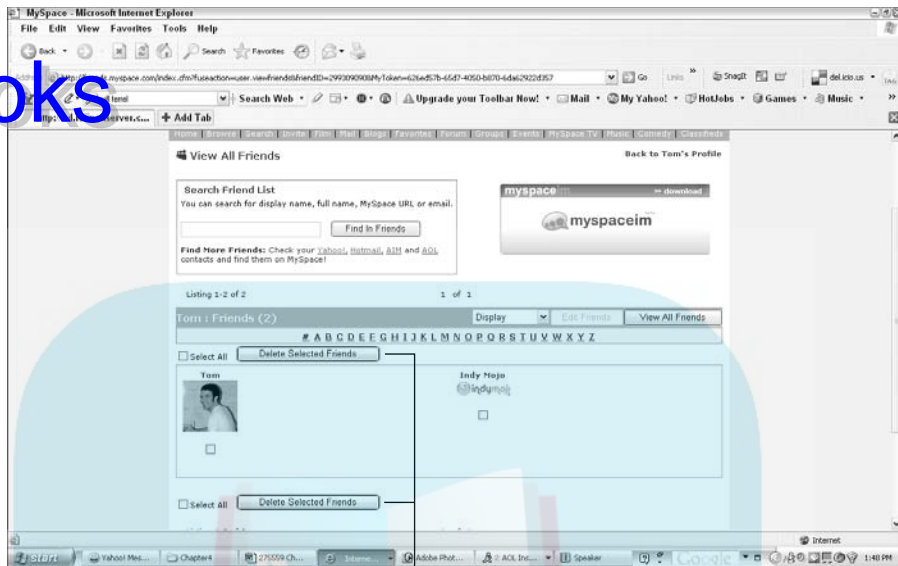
MySpace - Microsoft Internet Explorer

File Edit View Favorites Tools Help

Back Search Favorites

oks

http://friends.myspace.com/index.cfm?fuseaction=user.viewfriends&friendID=299309090&MyToken=626ed57b-65d7-4050-b870-6da62922d357

Go Links SnagIt del.icio.us

Search Web Upgrade your Toolbar Now! Mail My Yahoo! HotJobs Games Music

+ Add Tab

Home Browse Search Invite Film Mail Blogs Favorites Forum Groups Events MySpace TV Music Comedy Classifieds

View All Friends

Back to Tom's Profile

Search Friend List

You can search for display name, full name, MySpace URL or email.

Find In Friends

Find More Friends: Check your Yahoo!, Hotmail, AIM and AOL contacts and find them on MySpace!

myspace im

download

myspaceim

Listing 1-2 of 2

1 of 1

Tom : Friends (2)

Display

Edit Friends

View All Friends

# A B C D E F G H I J K L M N O P Q R S T U V W X Y Z

Select All

Delete Selected Friends

Tom

Indy Mojo

indymojo

Select All

Delete Selected Friends

Internet

start

Yahoo! Mes...

Chapter4

275559 Ch...

Interne...

Adobe Phot...

2 AOL Ins...

Speaker

Google

1:48 PM